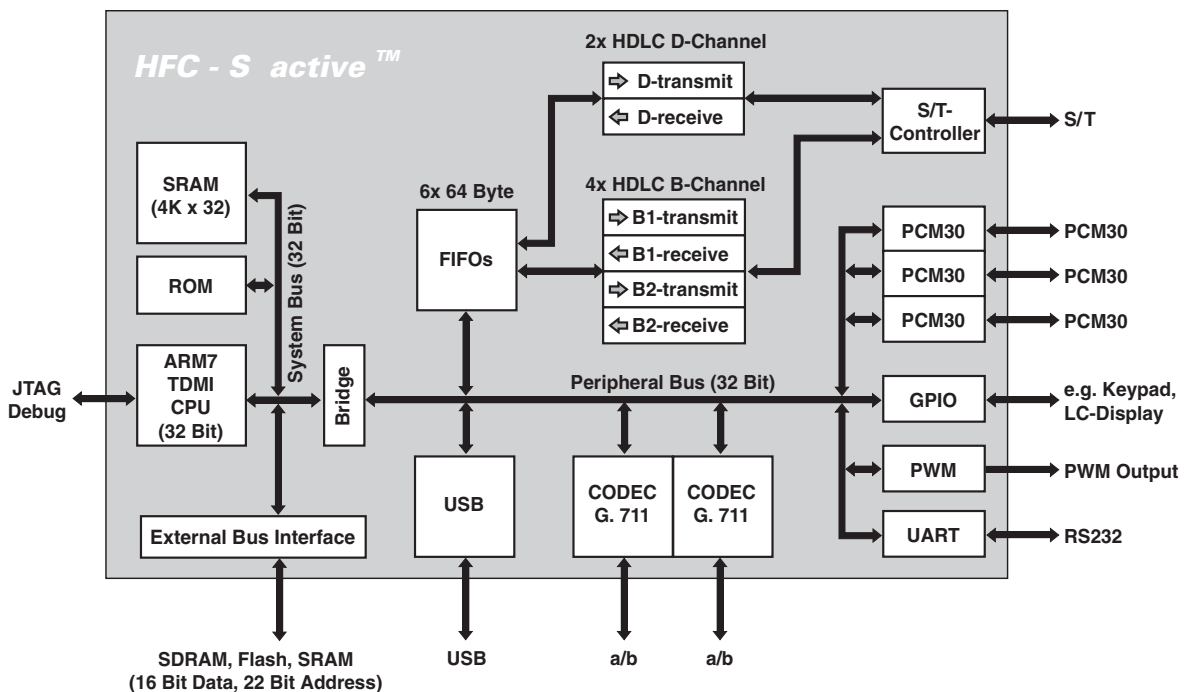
HFC - S active ™

2x HDLC D-Channel

D-transmit

D-receive

S/T-Controller

S/T

SRAM (4K x 32)

System Bus (32 Bit)

6x 64 Byte

FIFOs

4x HDLC B-Channel

B1-transmit

B1-receive

B2-transmit

B2-receive

PCM30

PCM30

PCM30

PCM30

PCM30

PCM30

ROM

JTAG Debug

ARM7 TDMI CPU (32 Bit)

Bridge

Peripheral Bus (32 Bit)

GPIO

e.g. Keypad, LC-Display

PWM

PWM Output

USB

CODEC G. 711

CODEC G. 711

UART

RS232

External Bus Interface

SDRAM, Flash, SRAM (16 Bit Data, 22 Bit Address)

USB

a/b

a/b